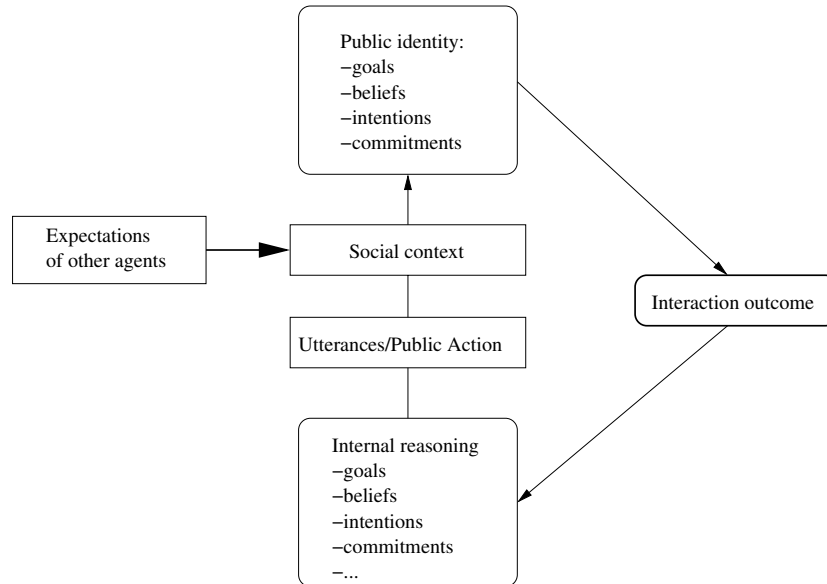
Public identity:
−goals
−beliefs
−intentions
−commitments

Expectations of other agents

Social context

Interaction outcome

Utterances/Public Action

Internal reasoning
−goals
−beliefs
−intentions
−commitments
−...